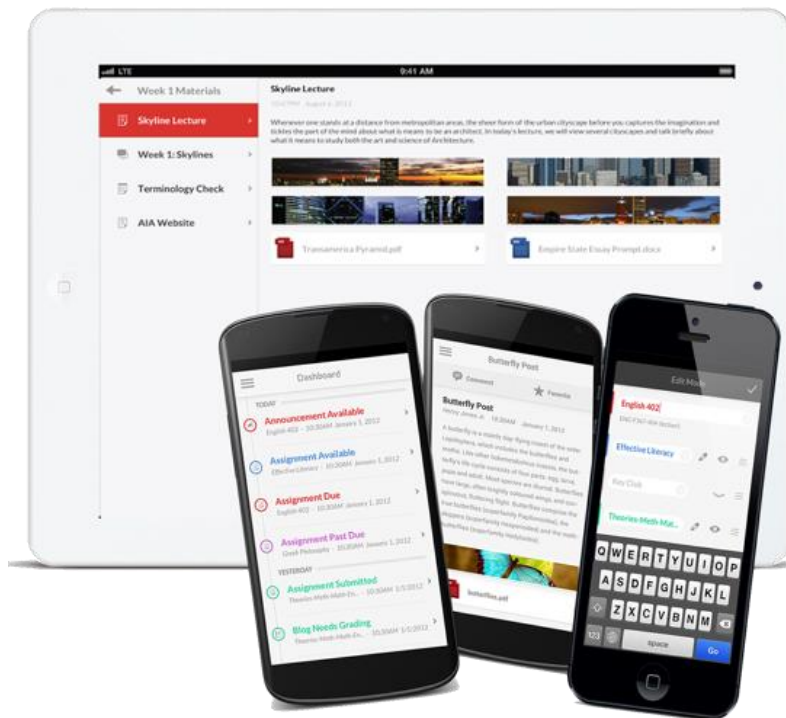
LTE
9:41 AM

Week 1 Materials

Skyline Lecture

Week 1: Skylines

Terminology Check

AIA Website

Skyline Lecture

10:47PM · August 6, 2012

Whenever one stands at a distance from metropolitan areas, the sheer form of the urban cityscape before you captures the imagination and tickles the part of the mind about what it means to be an architect. In today's lecture, we will view several cityscapes and talk briefly about what it means to study both the art and science of Architecture.

Transamerica Pyramid.pdf

Empire State Essay Prompt.docx

Dashboard

TODAY

Announcement Available
English 402 · 10:30AM January 1, 2012

Assignment Available
Effective Literacy · 10:30AM January 1, 2012

Assignment Due
English 402 · 10:30AM January 1, 2012

Assignment Past Due
Greek Philosophy · 10:30AM January 1, 2012

YESTERDAY

Assignment Submitted
Theories Math Math Ec... · 10:30AM 1/1/2012

Blog Needs Grading
Theories Math Math Ec... · 10:30AM 1/1/2012

Butterfly Post

Comment

Favorite

Butterfly Post

Henry James Jr. · 10:20AM · January 1, 2012

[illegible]

butterflies.pdf

Edit Mode

English 402

Effective Literacy

Key Club

Theories Math Mat...

Q W E R T Y U I O P
A S D F G H J K L
Z X C V B N M
123
space
Go